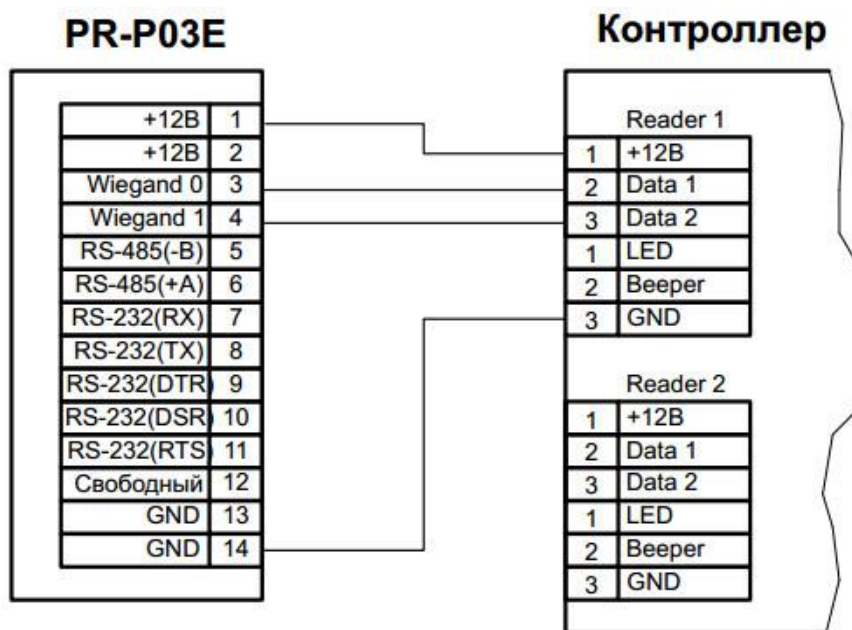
PR-P03E

Контроллер

| | |
|---|---|
| +12B | 1 |
| +12B | 2 |
| Wiegand 0 | 3 |
| Wiegand 1 | 4 |
| RS-485(-B) | 5 |
| RS-485(+A) | 6 |
| RS-232(RX) | 7 |
| RS-232(TX) | 8 |
| RS-232(DTR | 9 |
| RS-232(DSR | 10 |
| RS-232(RTS | 11 |
| Свободный | 12 |
| GND | 13 |
| GND | 14 |

Reader 1

| | |
|---|---|
| 1 | +12B |
| 2 | Data 1 |
| 3 | Data 2 |
| 1 | LED |
| 2 | Beeper |
| 3 | GND |

Reader 2

| | |
|---|---|
| 1 | +12B |
| 2 | Data 1 |
| 3 | Data 2 |
| 1 | LED |
| 2 | Beeper |
| 3 | GND |